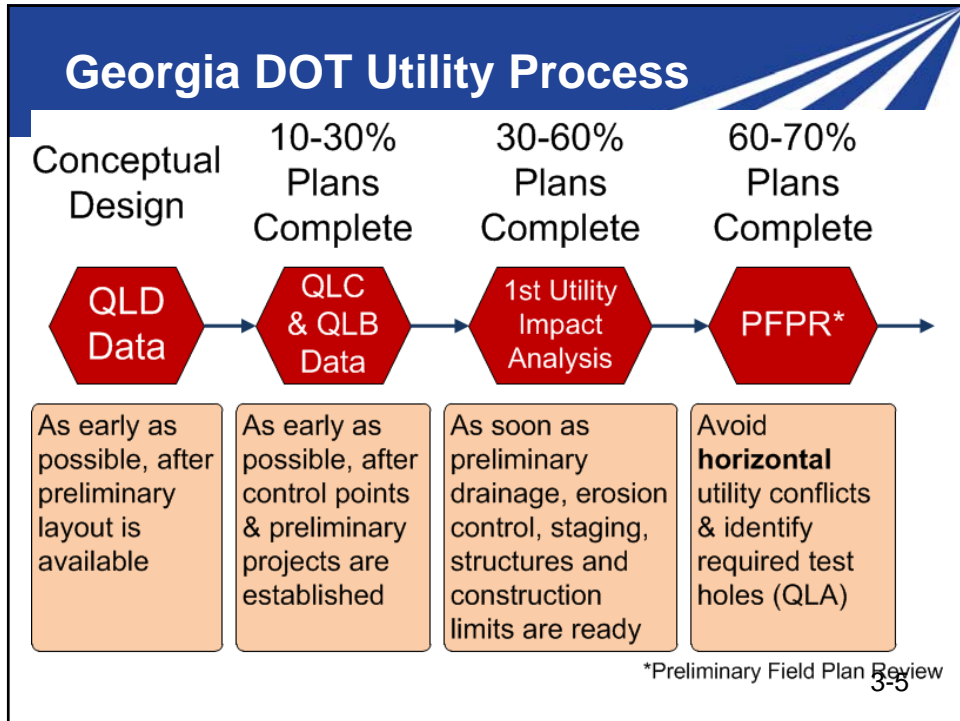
Georgia DOT Utility Process

Conceptual Design

10-30% Plans Complete

30-60% Plans Complete

60-70% Plans Complete

QLD Data

QLC & QLB Data

1st Utility Impact Analysis

PFPR*

As early as possible, after preliminary layout is available

As early as possible, after control points & preliminary projects are established

As soon as preliminary drainage, erosion control, staging, structures and construction limits are ready

Avoid **horizontal** utility conflicts & identify required test holes (QLA)

*Preliminary Field Plan Review

3-5